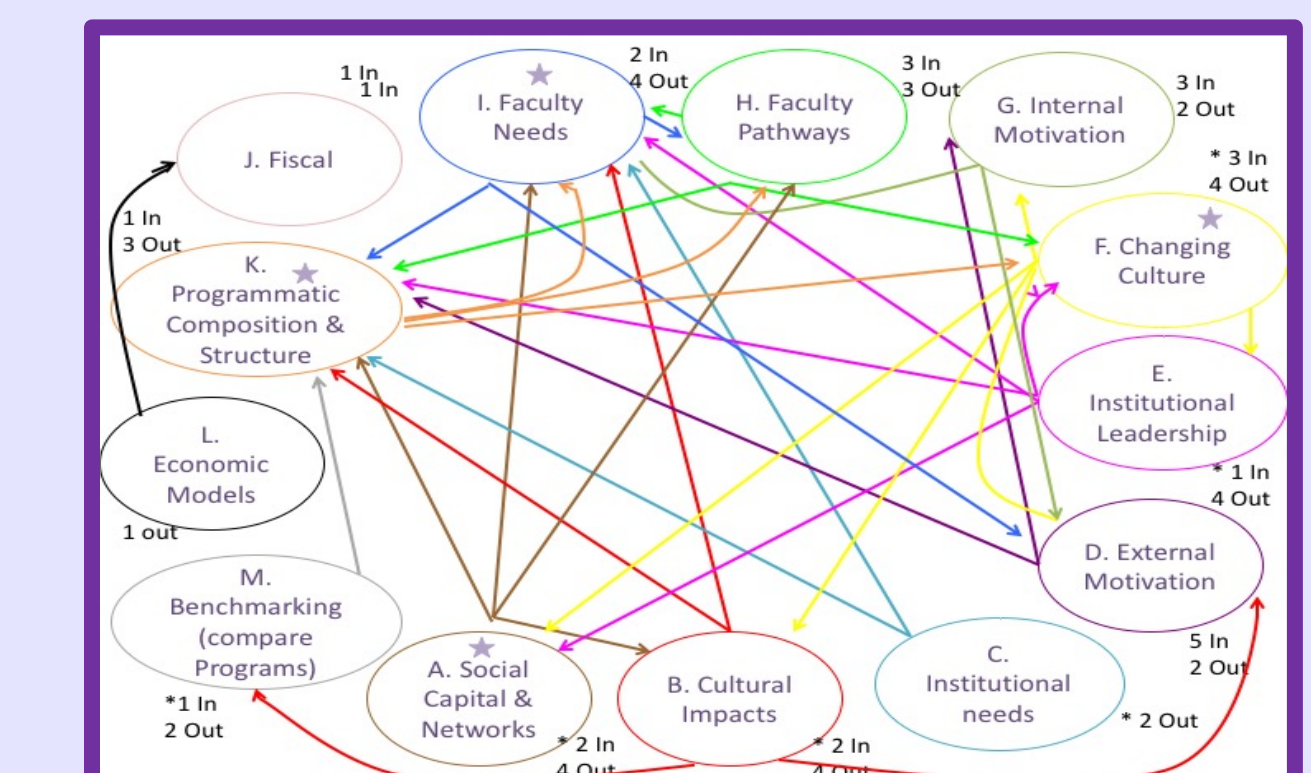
1 In
1 In

I. Faculty Needs

2 In
4 Out

H. Faculty Pathways

3 In
3 Out

G. Internal Motivation

3 In
2 Out

J. Fiscal

* 3 In
4 Out

1 In
3 Out

K. Programmatic Composition & Structure

F. Changing Culture

E. Institutional Leadership

L. Economic Models

* 1 In
4 Out

1 out

D. External Motivation

M. Benchmarking (compare Programs)

C. Institutional needs

5 In
2 Out

A. Social Capital & Networks

B. Cultural Impacts

*1 In
2 Out

* 2 Out

* 2 In
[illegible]

* 2 In
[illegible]